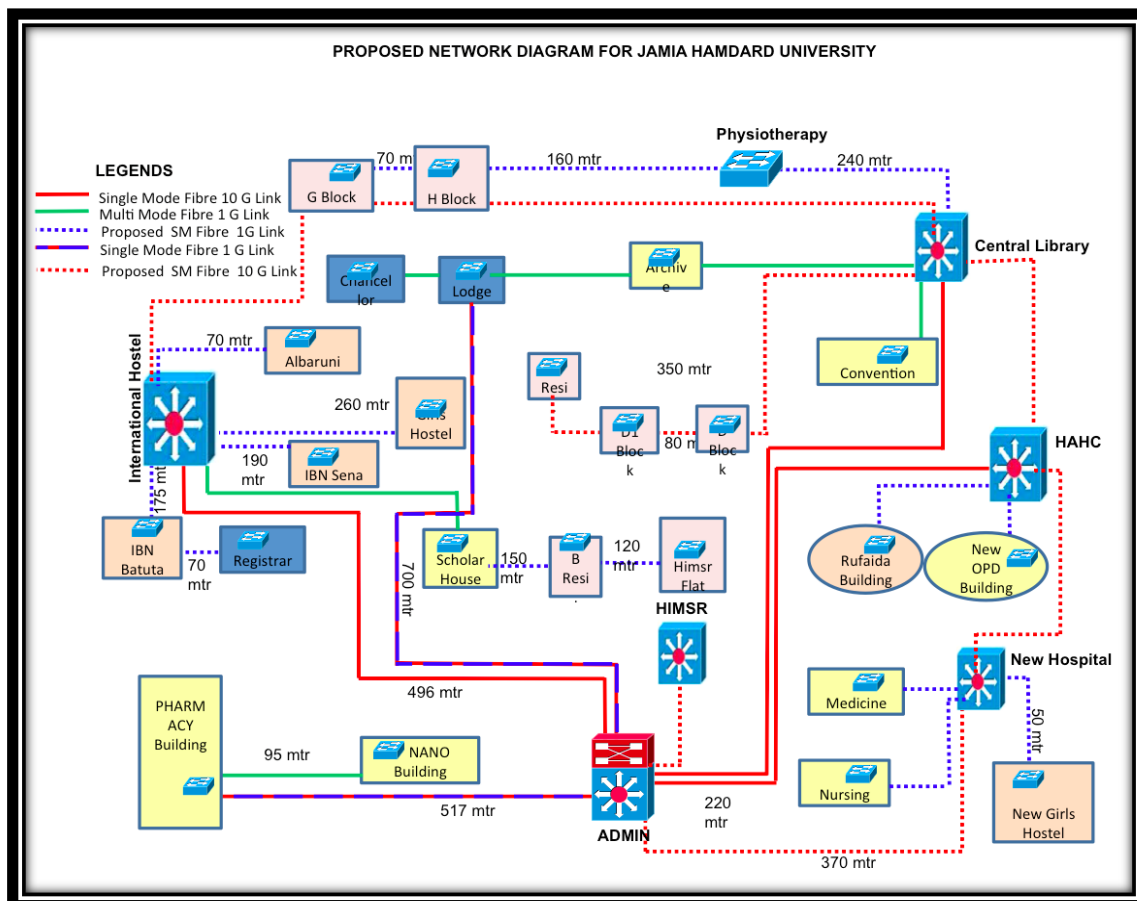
PROPOSED NETWORK DIAGRAM FOR JAMIA HAMDARD UNIVERSITY

LEGENDS
Single Mode Fibre 10 G Link
Multi Mode Fibre 1 G Link
Proposed SM Fibre 1G Link
Single Mode Fibre 1 G Link
Proposed SM Fibre 10 G Link

G Block
70 m
H Block
160 mtr
Physiotherapy
240 mtr
Central Library
Chancellor
Lodge
Archive
International Hostel
70 mtr
Albaruni
Convention
Resi
350 mtr
260 mtr
Hostel
D1 Block
80 m
Block
HAHC
190 mtr
IBN Sena
175 mtr
IBN Batuta
70 mtr
Registrar
Scholar House
150 mtr
B Resi
120 mtr
Himsr Flat
Rufaida Building
New OPD Building
700 mtr
HIMSR
New Hospital
496 mtr
Medicine
PHARMACY Building
95 mtr
NANO Building
50 mtr
Nursing
517 mtr
ADMIN
220 mtr
New Girls Hostel
370 mtr